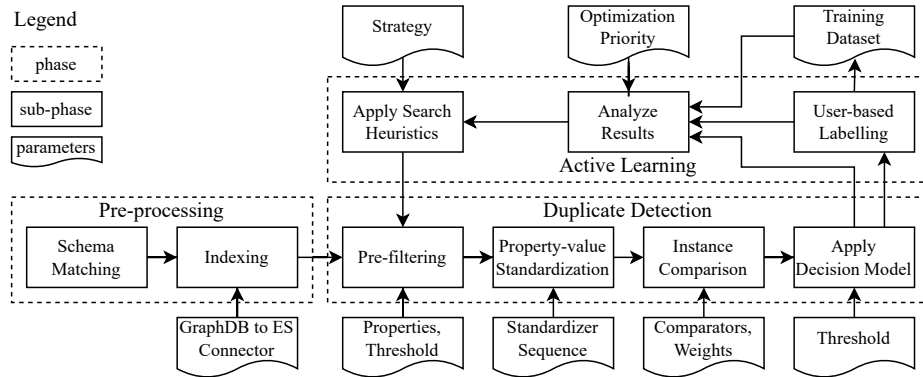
Legend

phase

sub-phase

parameters

Strategy

Optimization Priority

Training Dataset

Apply Search Heuristics

Analyze Results

User-based Labelling

Active Learning

Pre-processing

Schema Matching

Indexing

GraphDB to ES Connector

Duplicate Detection

Pre-filtering

Property-value Standardization

Instance Comparison

Apply Decision Model

Properties, Threshold

Standardizer Sequence

Comparators, Weights

Threshold